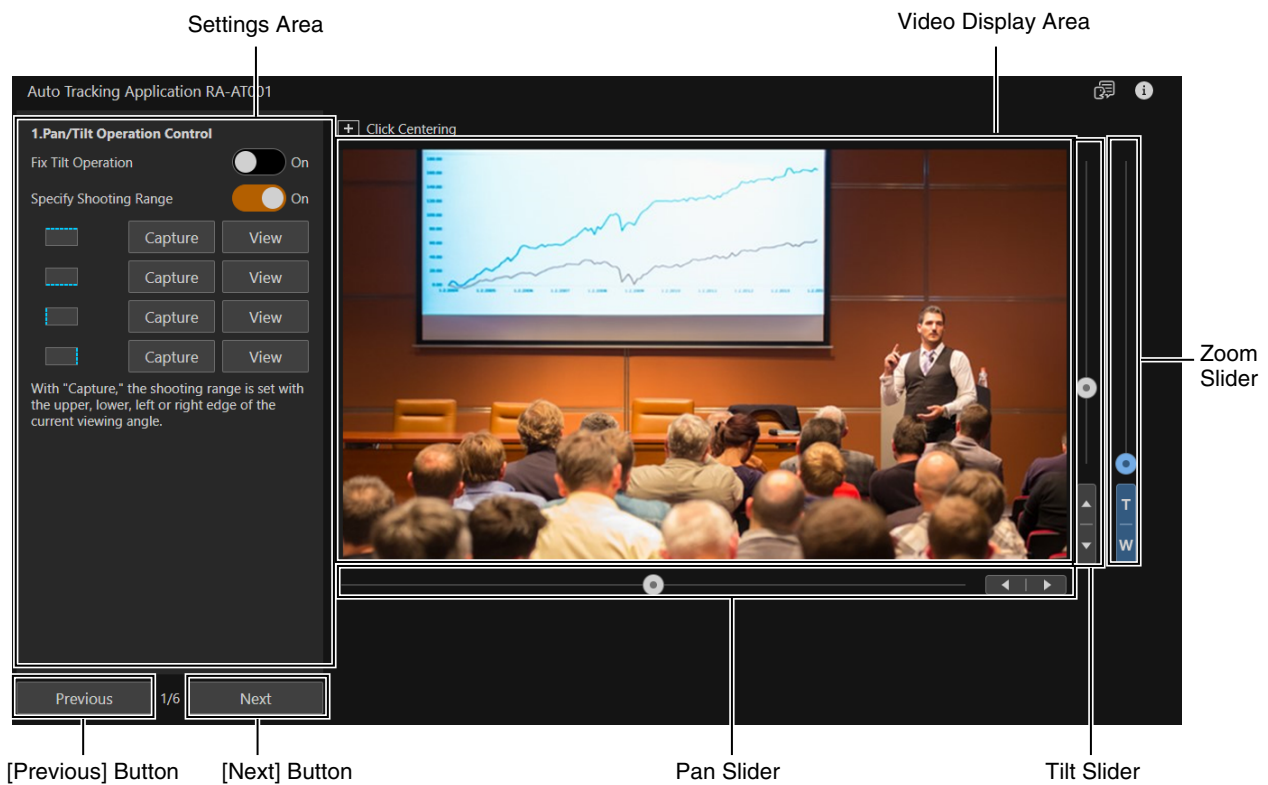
Settings Area

Video Display Area

Auto Tracking Application RA-AT001

1.Pan/Tilt Operation Control

Fix Tilt Operation On

Specify Shooting Range On

Capture View

Capture View

Capture View

Capture View

With "Capture," the shooting range is set with the upper, lower, left or right edge of the current viewing angle.

Click Centering

T

W

Zoom Slider

Previous 1/6 Next

[Previous] Button

[Next] Button

Pan Slider

Tilt Slider